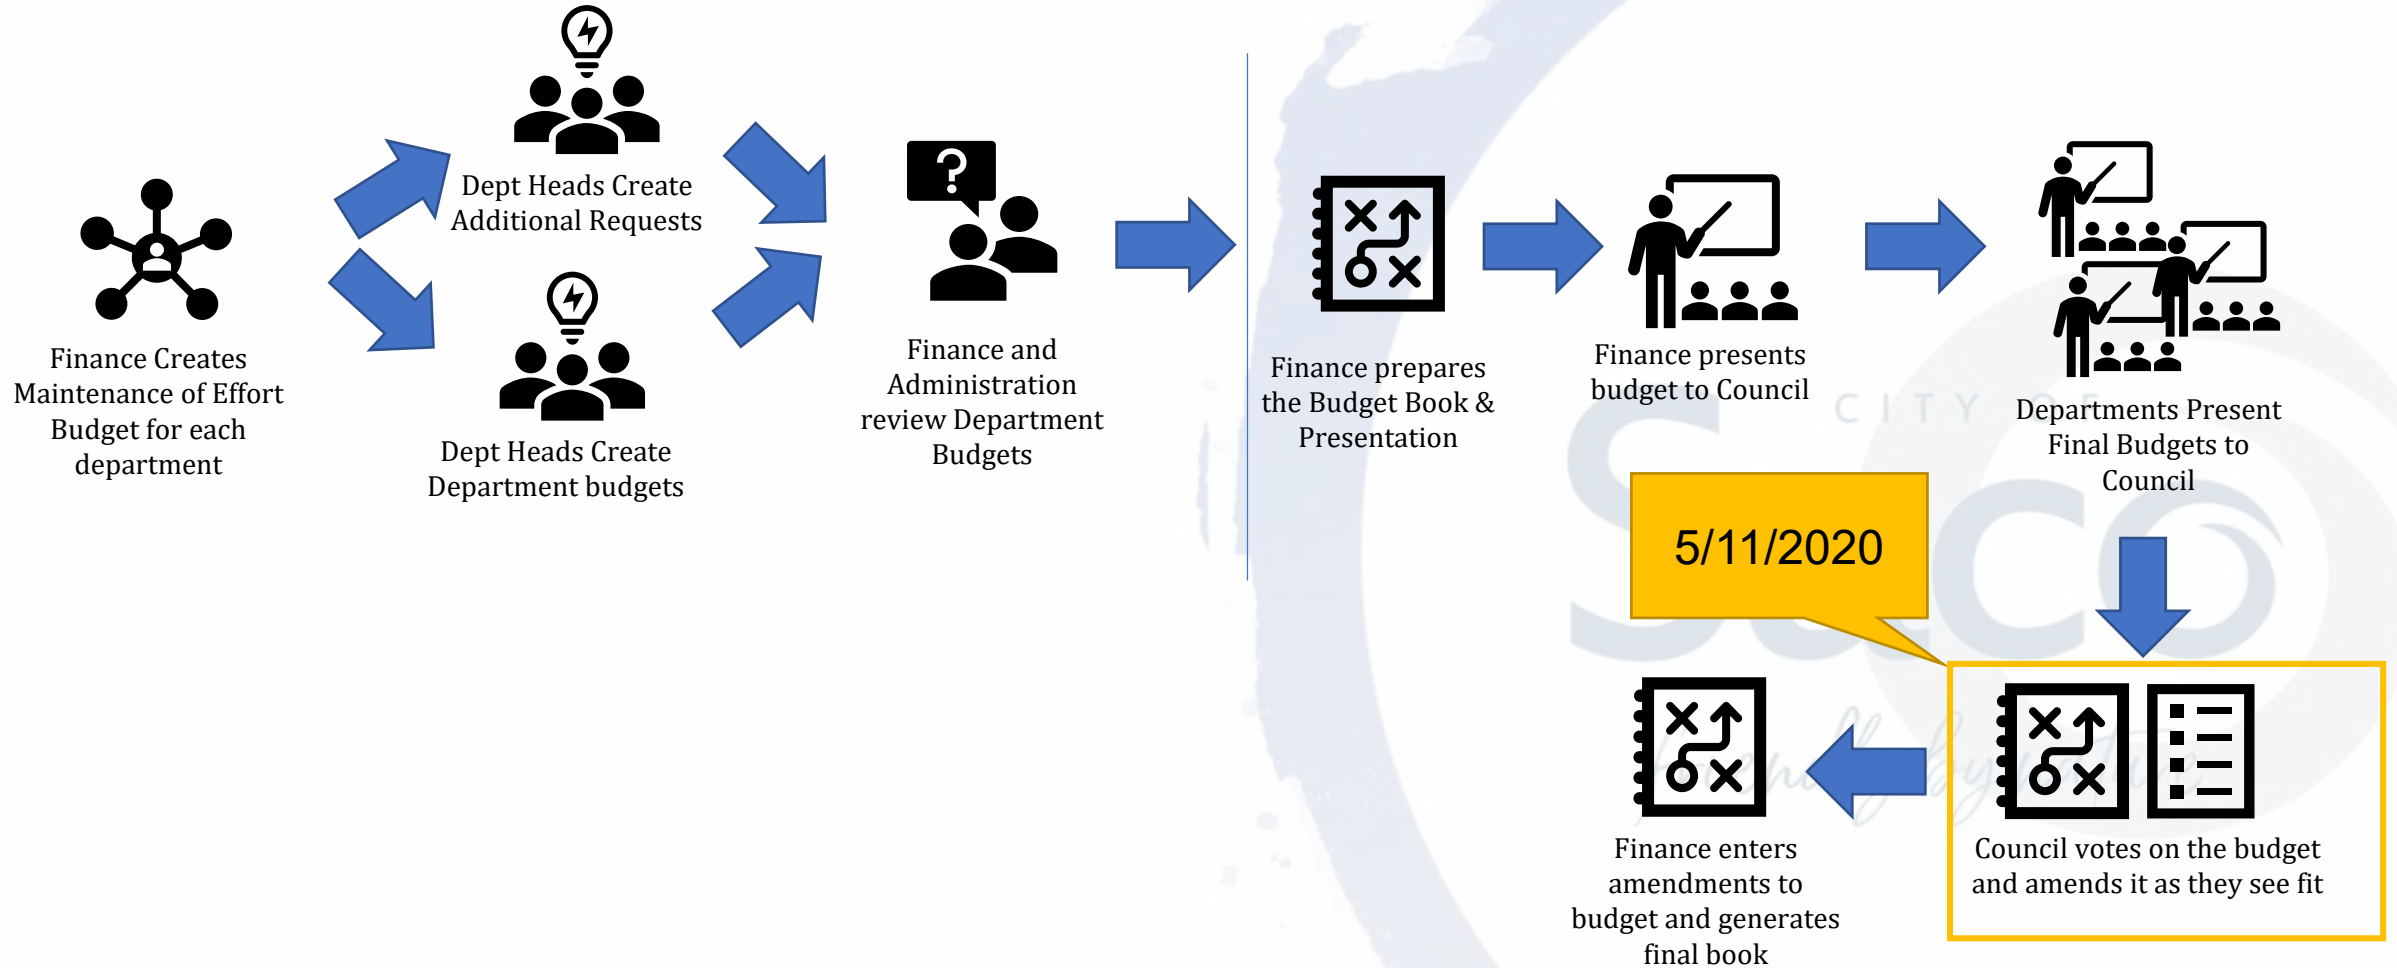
Finance Creates Maintenance of Effort Budget for each department

Dept Heads Create Additional Requests

Dept Heads Create Department budgets

Finance and Administration review Department Budgets

Finance prepares the Budget Book & Presentation

Finance presents budget to Council

Departments Present Final Budgets to Council

CITY OF
SACO

5/11/2020

Council votes on the budget and amends it as they see fit

Finance enters amendments to budget and generates final book